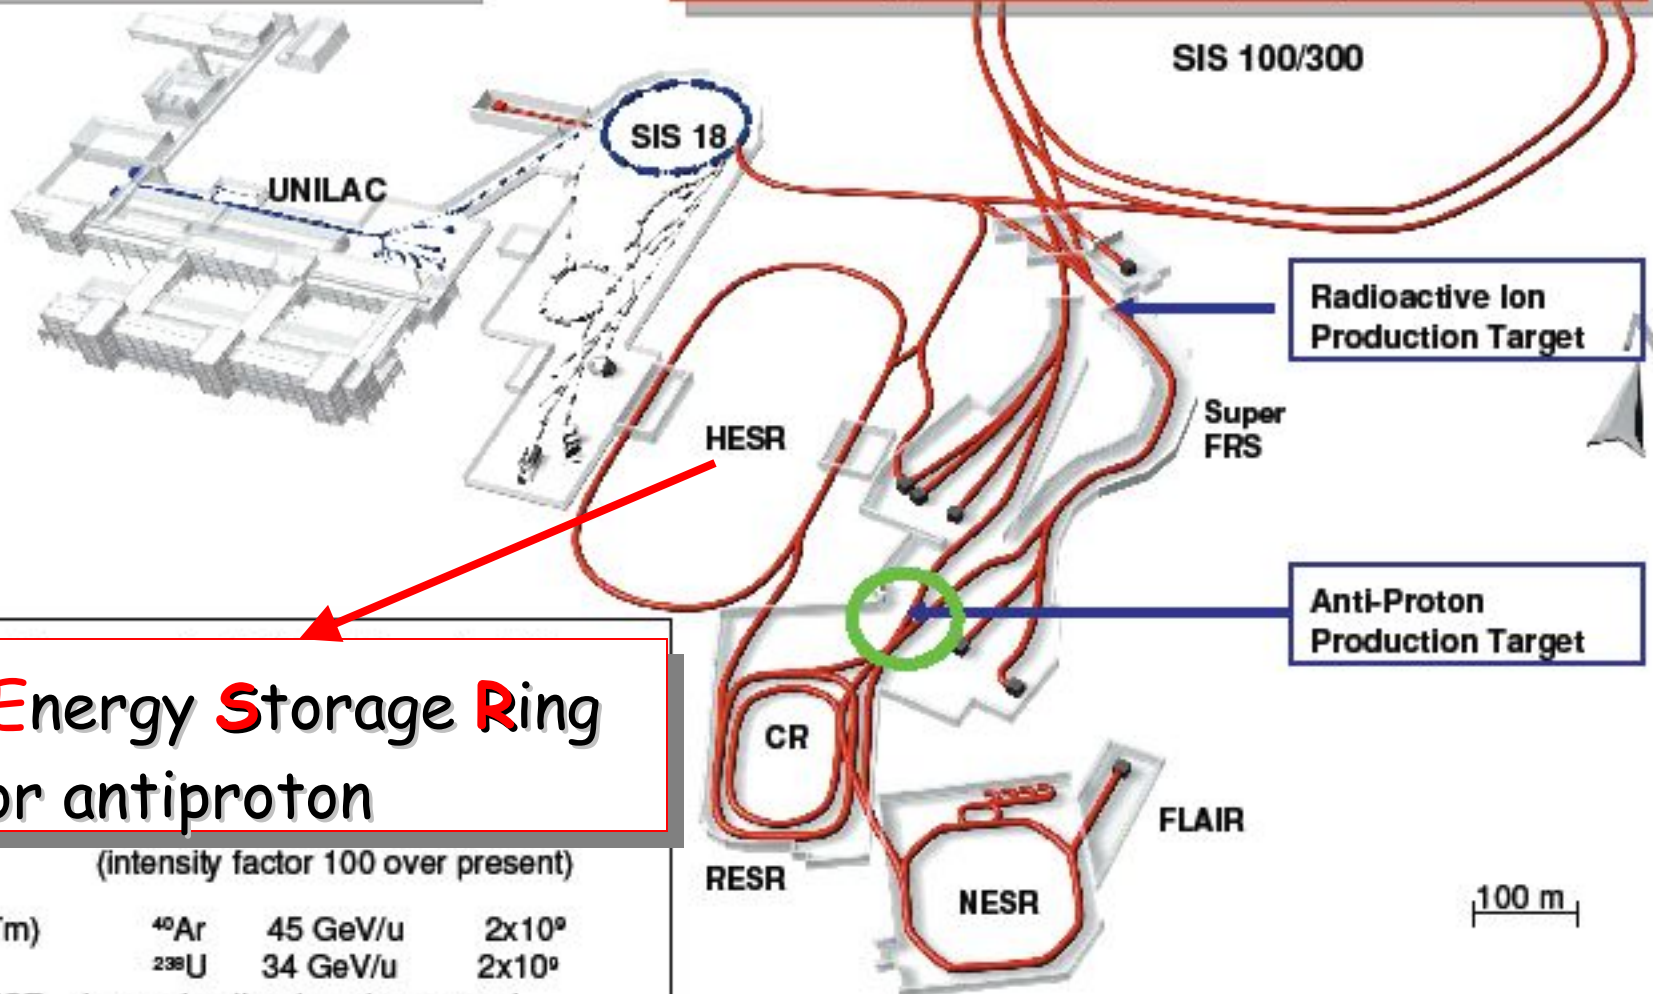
SIS 100/300

SIS 18

UNILAC

Radioactive Ion Production Target

Super FRS

HESR

Energy Storage Ring
or antiproton

Anti-Proton Production Target

CR

FLAIR

RESR

NESR

100 m

(intensity factor 100 over present)

m) $^{40}$Ar 45 GeV/u $2x10^9$
$^{238}$U 34 GeV/u $2x10^9$